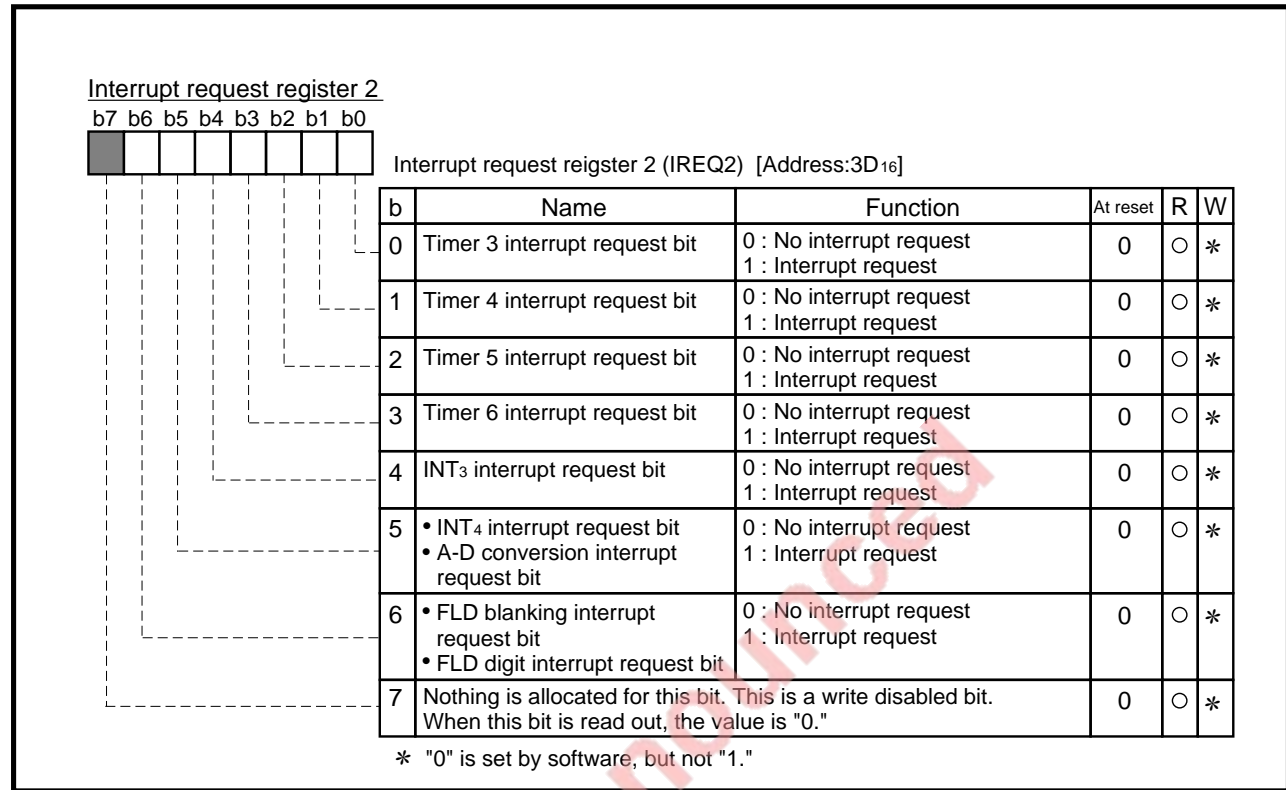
Interrupt request register 2
b7 b6 b5 b4 b3 b2 b1 b0

Interrupt request reigster 2 (IREQ2) [Address:3D$_{16}$]

| b | Name | Function | At reset | R | W |
|---|---|---|---|---|---|
| 0 | Timer 3 interrupt request bit | 0 : No interrupt request<br>1 : Interrupt request | 0 | ○ | ∗ |
| 1 | Timer 4 interrupt request bit | 0 : No interrupt request<br>1 : Interrupt request | 0 | ○ | ∗ |
| 2 | Timer 5 interrupt request bit | 0 : No interrupt request<br>1 : Interrupt request | 0 | ○ | ∗ |
| 3 | Timer 6 interrupt request bit | 0 : No interrupt request<br>1 : Interrupt request | 0 | ○ | ∗ |
| 4 | INT$_3$ interrupt request bit | 0 : No interrupt request<br>1 : Interrupt request | 0 | ○ | ∗ |
| 5 | • INT$_4$ interrupt request bit<br>• A-D conversion interrupt request bit | 0 : No interrupt request<br>1 : Interrupt request | 0 | ○ | ∗ |
| 6 | • FLD blanking interrupt request bit<br>• FLD digit interrupt request bit | 0 : No interrupt request<br>1 : Interrupt request | 0 | ○ | ∗ |
| 7 | Nothing is allocated for this bit. This is a write disabled bit. When this bit is read out, the value is "0." | | 0 | ○ | ∗ |

∗ "0" is set by software, but not "1."

nounced